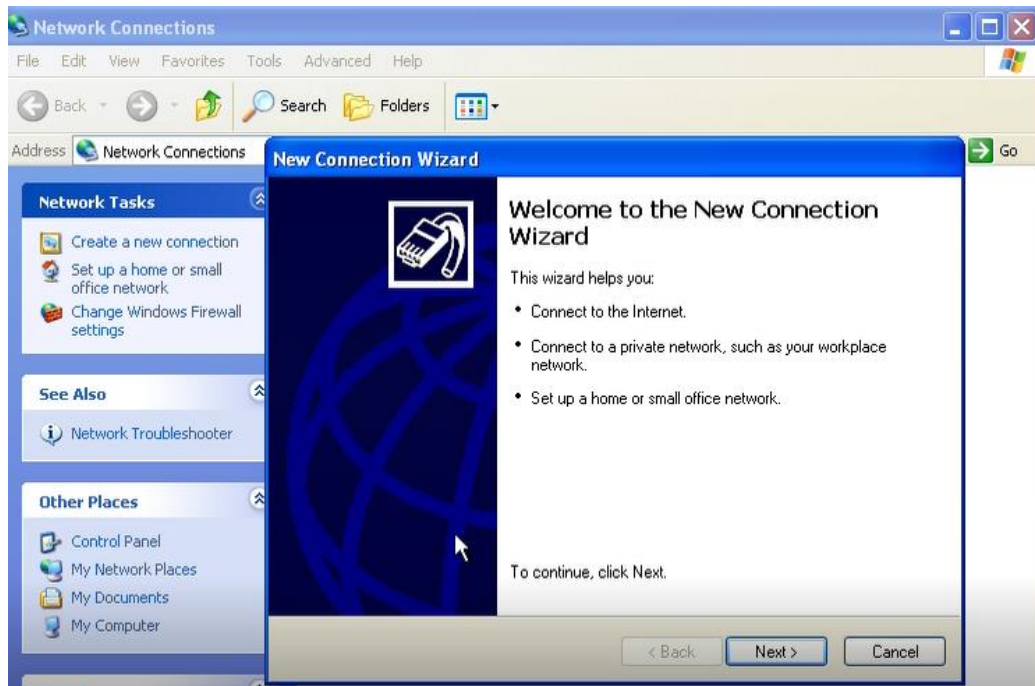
Network Connections

File Edit View Favorites Tools Advanced Help

Back Search Folders

Address Network Connections

Go

Network Tasks

Create a new connection

Set up a home or small office network

Change Windows Firewall settings

See Also

Network Troubleshooter

Other Places

Control Panel

My Network Places

My Documents

My Computer

New Connection Wizard

Welcome to the New Connection Wizard

This wizard helps you:

• Connect to the Internet.

• Connect to a private network, such as your workplace network.

• Set up a home or small office network.

To continue, click Next.

< Back Next > Cancel